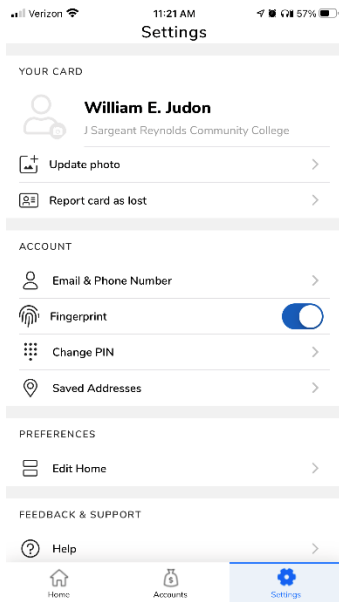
Verizon 11:21 AM 57%

Settings

YOUR CARD

William E. Judon
J Sargeant Reynolds Community College

Update photo

Report card as lost

ACCOUNT

Email & Phone Number

Fingerprint

Change PIN

Saved Addresses

PREFERENCES

Edit Home

FEEDBACK & SUPPORT

Help

Home Accounts Settings